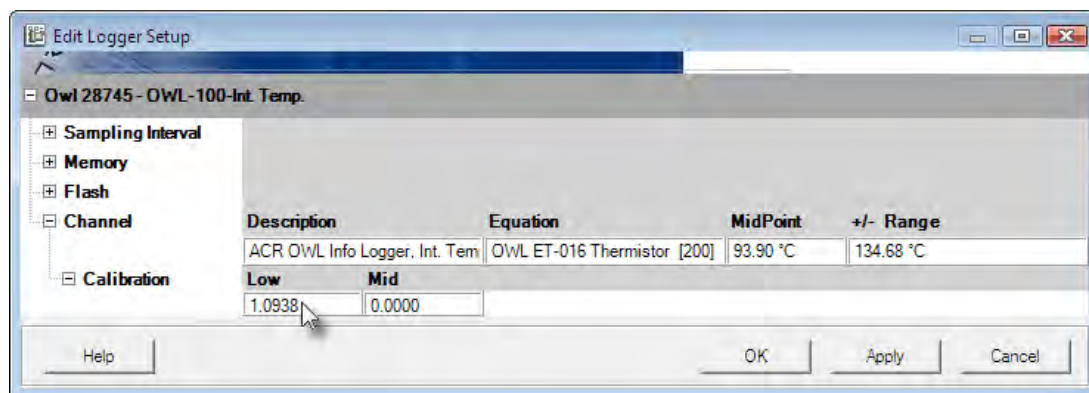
Edit Logger Setup

Owl 28745 - OWL-100-Int. Temp.

Sampling Interval
Memory
Flash
Channel

| Description | Equation | MidPoint | +/- Range |
|---|---|---|---|
| ACR OWL Info Logger, Int. Tem | OWL ET-016 Thermistor [200] | 93.90 °C | 134.68 °C |

Calibration

| Low | Mid |
|---|---|
| 1.0938 | 0.0000 |

Help

OK Apply Cancel